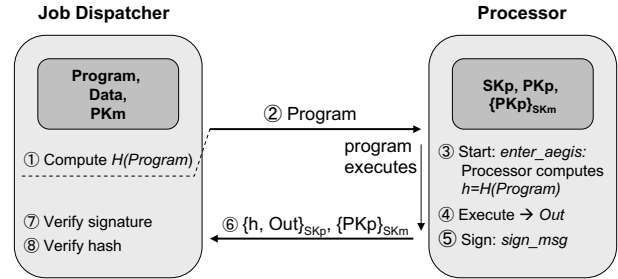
Job Dispatcher

Processor

Program, Data, PKm

SKp, PKp, $\{PKp\}_{SKm}$

① Compute *H(Program)*

② Program

program executes

③ Start: *enter_aegis:* Processor computes *h=H(Program)*

④ Execute → *Out*

⑤ Sign: *sign_msg*

⑥ $\{h, Out\}_{SKp}$, $\{PKp\}_{SKm}$

⑦ Verify signature

⑧ Verify hash